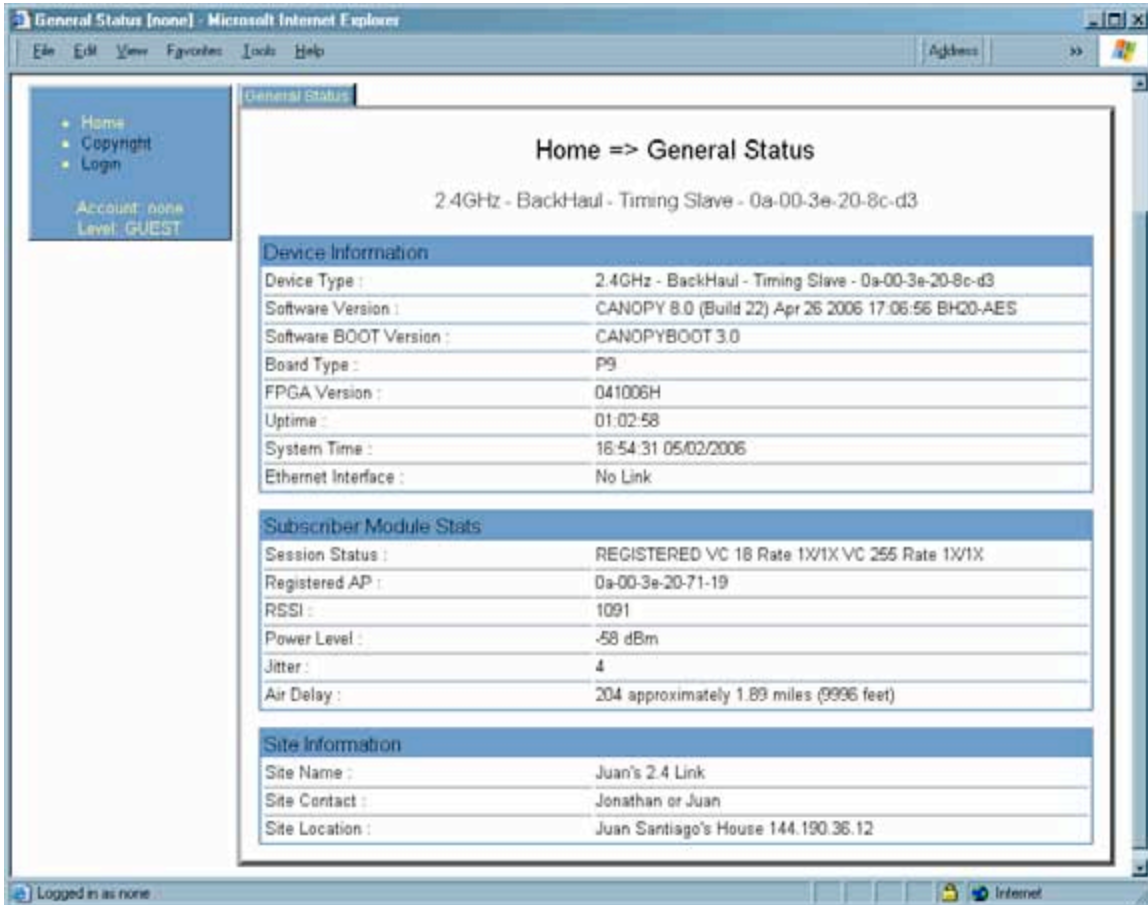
General Status [none] - Microsoft Internet Explorer

File Edit View Favorites Tools Help

Address

- Home
- Copyright
- Login

Account: none
Level: GUEST

General Status

Home => General Status

2.4GHz - BackHaul - Timing Slave - 0a-00-3e-20-8c-d3

| Device Information | |
|---|---|
| Device Type : | 2.4GHz - BackHaul - Timing Slave - 0a-00-3e-20-8c-d3 |
| Software Version : | CANOPY 8.0 (Build 22) Apr 26 2006 17:06:56 BH20-AES |
| Software BOOT Version : | CANOPYBOOT 3.0 |
| Board Type : | P9 |
| FPGA Version : | 041006H |
| Uptime : | 01:02:58 |
| System Time : | 16:54:31 05/02/2006 |
| Ethernet Interface : | No Link |

| Subscriber Module Stats | |
|---|---|
| Session Status : | REGISTERED VC 18 Rate 1X/1X VC 255 Rate 1X/1X |
| Registered AP : | 0a-00-3e-20-71-19 |
| RSSI : | 1091 |
| Power Level : | -58 dBm |
| Jitter : | 4 |
| Air Delay : | 204 approximately 1.89 miles (9996 feet) |

| Site Information | |
|---|---|
| Site Name : | Juan's 2.4 Link |
| Site Contact : | Jonathan or Juan |
| Site Location : | Juan Santiago's House 144.190.36.12 |

Logged in as none

Internet